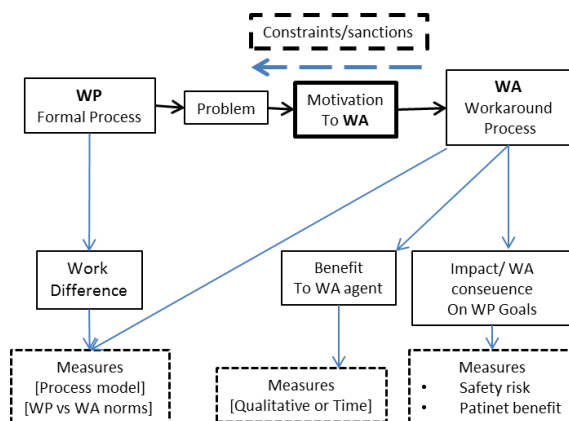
Constraints/sanctions

WP
Formal Process

Problem

Motivation
To WA

WA
Workaround
Process

Work
Difference

Benefit
To WA agent

Impact/ WA
conseuence
On WP Goals

Measures
[Process model]
[WP vs WA norms]

Measures
[Qualitative or Time]

Measures
• Safety risk
• Patinet benefit